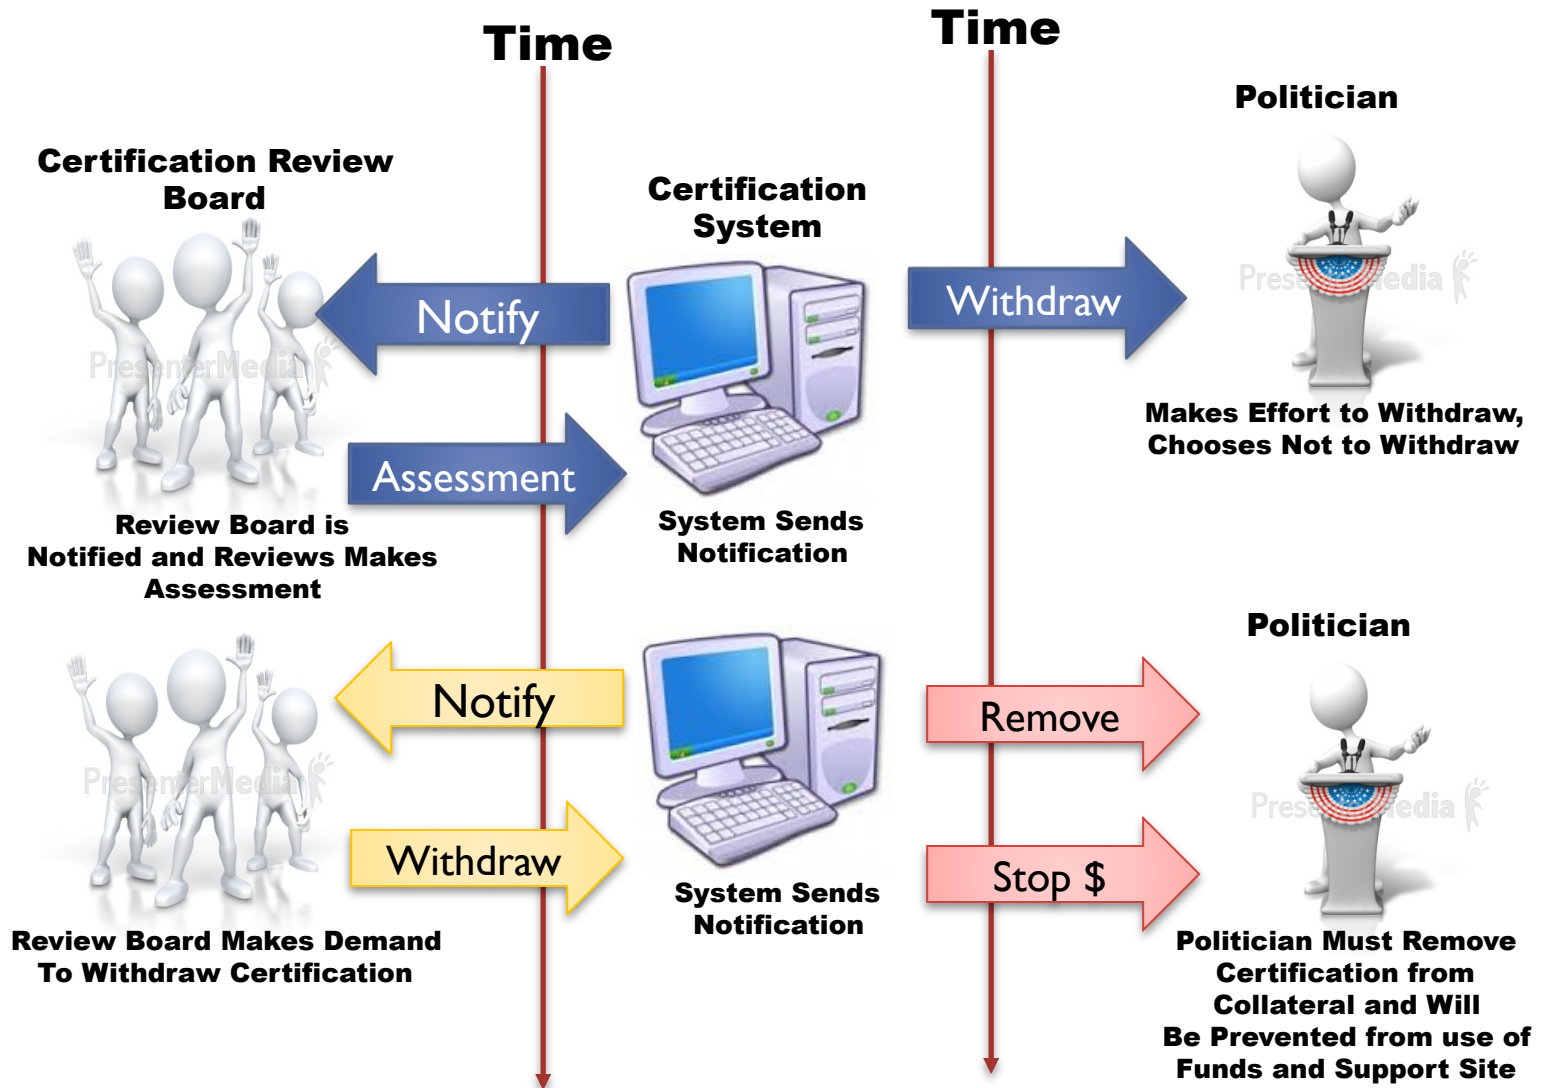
Time

Time

Politician

Certification Review Board

Certification System

Notify

Withdraw

Assessment

Makes Effort to Withdraw, Chooses Not to Withdraw

Review Board is Notified and Reviews Makes Assessment

System Sends Notification

Politician

Notify

Remove

Withdraw

Stop $

System Sends Notification

Review Board Makes Demand To Withdraw Certification

Politician Must Remove Certification from Collateral and Will Be Prevented from use of Funds and Support Site

PresenterMedia

PresenterMedia

PresenterMedia

PresenterMedia